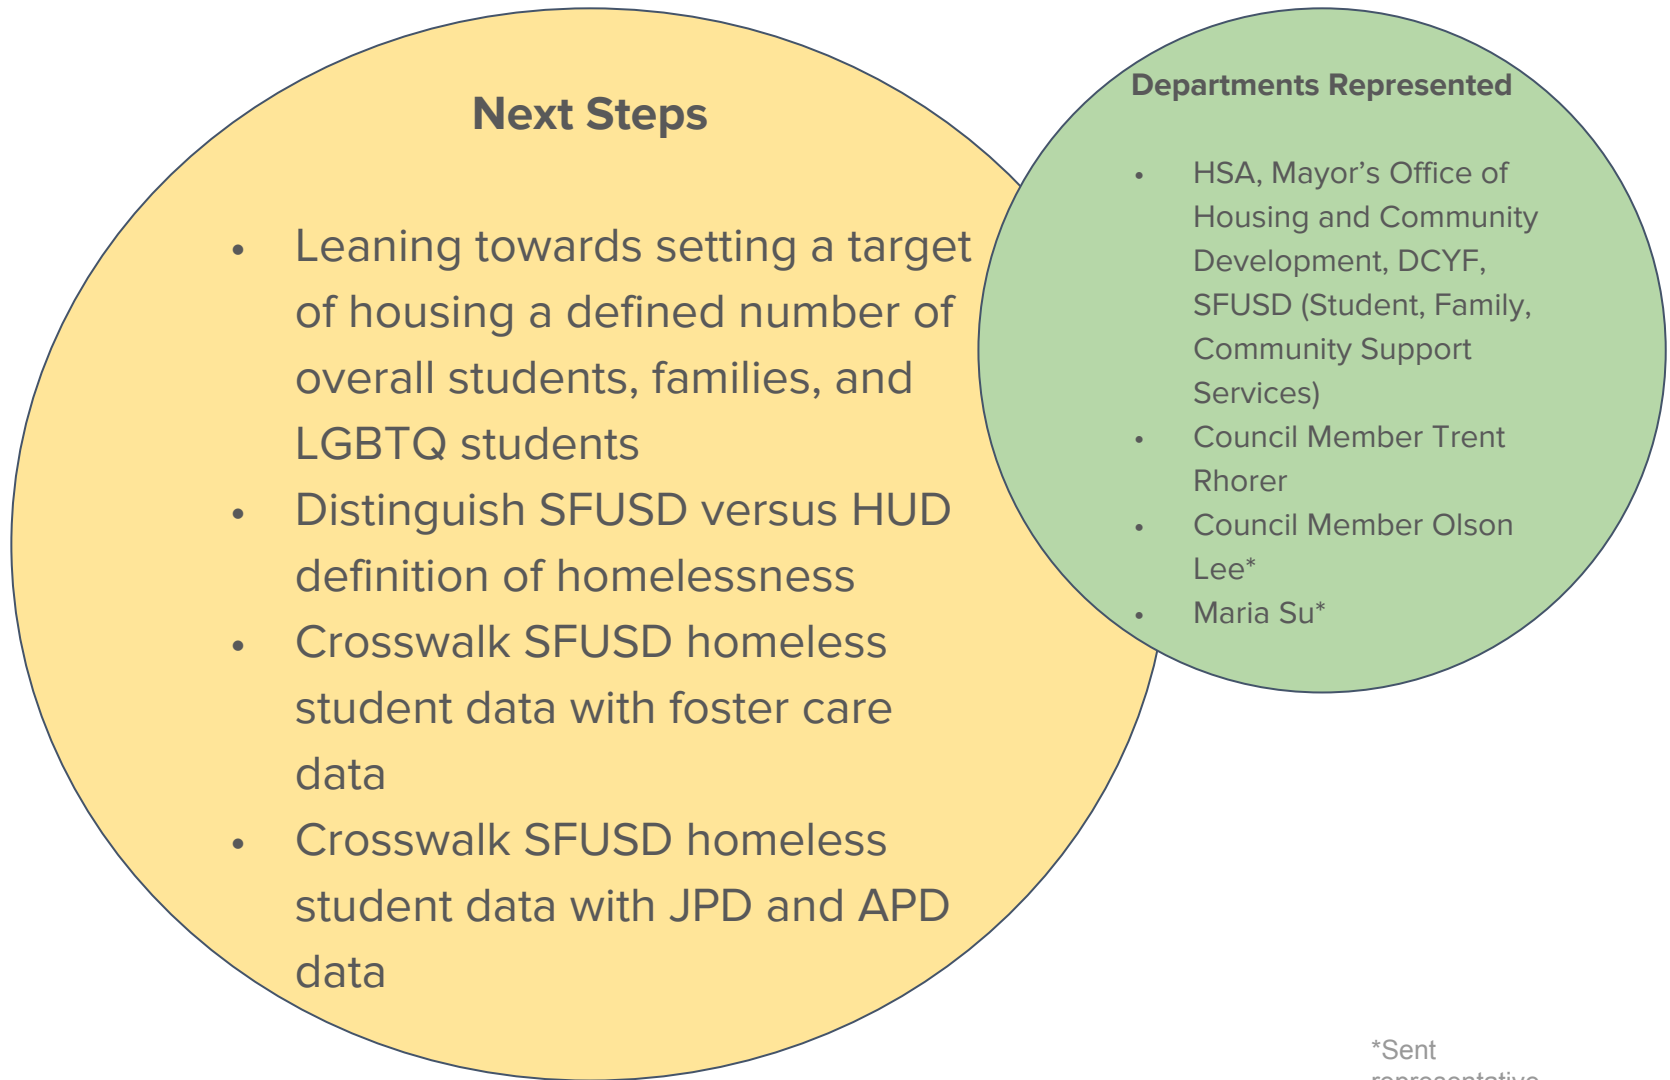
Next Steps

- Leaning towards setting a target of housing a defined number of overall students, families, and LGBTQ students
- Distinguish SFUSD versus HUD definition of homelessness
- Crosswalk SFUSD homeless student data with foster care data
- Crosswalk SFUSD homeless student data with JPD and APD data

Departments Represented

- HSA, Mayor's Office of Housing and Community Development, DCYF, SFUSD (Student, Family, Community Support Services)
- Council Member Trent Rhorer
- Council Member Olson Lee*
- Maria Su*

*Sent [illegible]